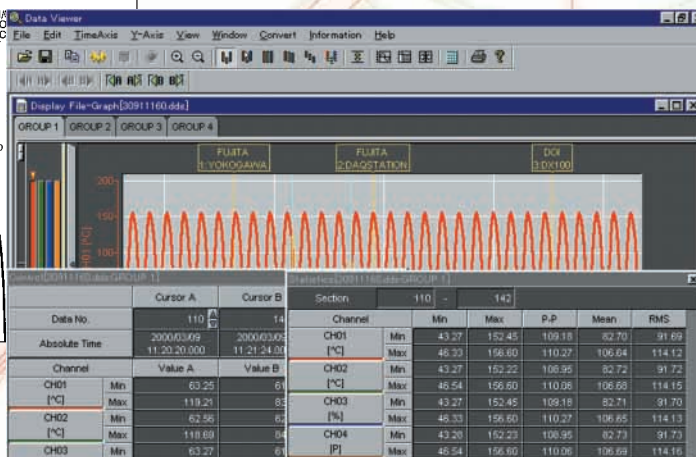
Data Viewer

File Edit TimeAxis Y-Axis View Window Convert Information Help

Display File-Graph[30911160.dds]

GROUP 1 GROUP 2 GROUP 3 GROUP 4

FUJITA 1:YOKOGAWA

FUJITA 2:DAQSTATION

DOI 3:DX100

200

150

100

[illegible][30911160.dds:GROUP 1]

| | | Cursor A | Cursor B |
|---|---|---|---|
| Data No. | | 110 | 14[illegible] |
| Absolute Time | | 2000/03/09 11:20:20.000 | 2000/03/0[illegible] 11:21:24.00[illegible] |
| Channel | | Value A | Value B |
| CH01 [°C] | Min | 63.25 | 6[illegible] |
| | Max | 119.21 | 8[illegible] |
| CH02 [°C] | Min | 62.56 | 6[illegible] |
| | Max | 118.69 | 8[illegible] |
| CH03 | Min | 63.27 | 6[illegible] |

Statistics[30911160.dds:GROUP 1]

Section 110 - 142

| Channel | | Min | Max | P-P | Mean | RMS |
|---|---|---|---|---|---|---|
| CH01 [°C] | Min | 43.27 | 152.45 | 109.18 | 82.70 | 91.69 |
| | Max | 46.33 | 156.60 | 110.27 | 106.64 | 114.12 |
| CH02 [°C] | Min | 43.27 | 152.22 | 108.95 | 82.72 | 91.72 |
| | Max | 46.54 | 156.60 | 110.06 | 106.68 | 114.15 |
| CH03 [%] | Min | 43.27 | 152.45 | 109.18 | 82.71 | 91.70 |
| | Max | 46.33 | 156.60 | 110.27 | 106.65 | 114.13 |
| CH04 [P] | Min | 43.28 | 152.23 | 108.95 | 82.73 | 91.73 |
| | Max | 46.54 | 156.60 | 110.06 | 106.69 | 114.16 |